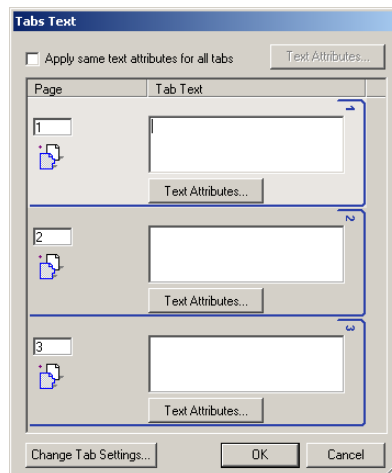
Tabs Text

Apply same text attributes for all tabs

Text Attributes...

| Page | Tab Text |
|---|---|
| 1 | |
| | Text Attributes... |
| 2 | |
| | Text Attributes... |
| 3 | |
| | Text Attributes... |

1

2

3

Change Tab Settings...

OK

Cancel